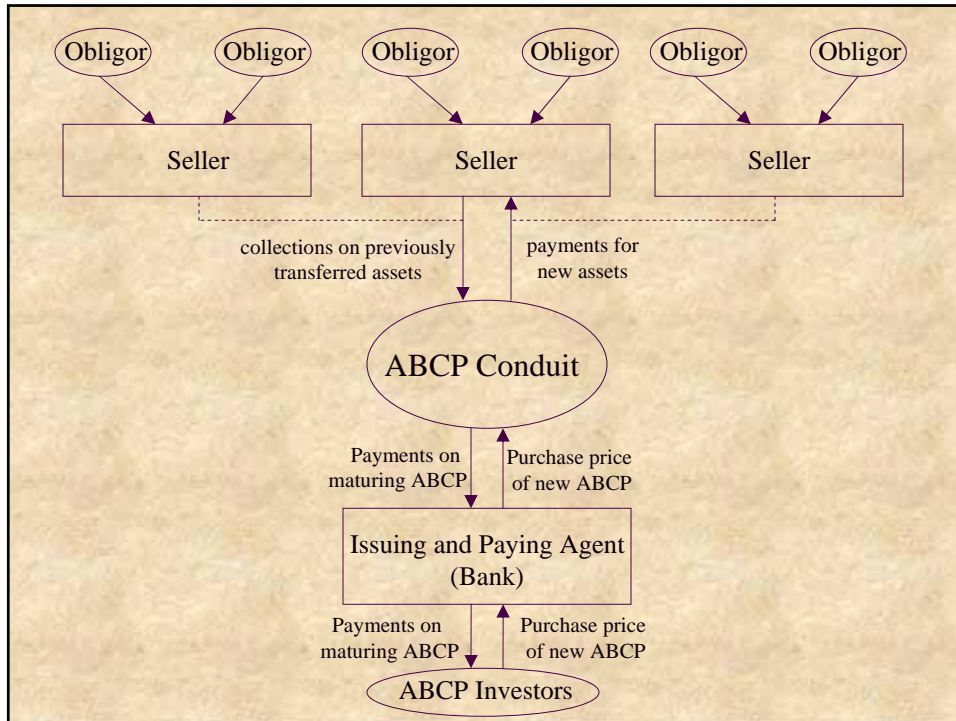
Obligor
Obligor
Obligor
Obligor
Obligor
Obligor

Seller
Seller
Seller

collections on previously transferred assets

payments for new assets

ABCP Conduit

Payments on maturing ABCP

Purchase price of new ABCP

Issuing and Paying Agent (Bank)

Payments on maturing ABCP

Purchase price of new ABCP

ABCP Investors